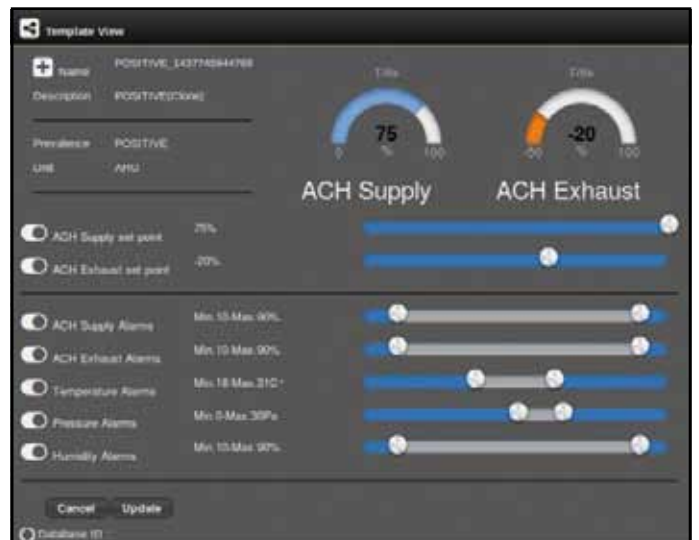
Template View

Name POSITIVE_1437745944768
Description POSITIVE(Clone)

Prevalence POSITIVE
Unit AHU

Title
75
0 % 100
ACH Supply

Title
-20
-50 % 100
ACH Exhaust

ACH Supply set point 75%
ACH Exhaust set point -20%

ACH Supply Alarms Min.10-Max.90%
ACH Exhaust Alarms Min.10-Max.90%
Temperature Alarms Min.18-Max.31C°
Pressure Alarms Min.0-Max.30Pa
Humidity Alarms Min.10-Max.90%

Cancel Update
Database ID